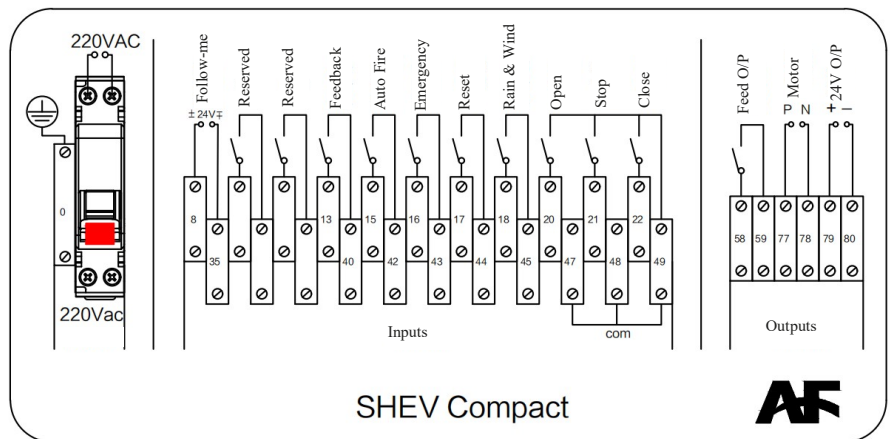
220VAC

0

220Vac

Follow-me

± 24V ∓

Reserved

Reserved

Feedback

Auto Fire

Emergency

Reset

Rain & Wind

Open

Stop

Close

8
35

13
40

15
42

16
43

17
44

18
45

20
47

21
48

22
49

Inputs

com

Feed O/P

P Motor N

+ 24V O/P −

58 59 77 78 79 80

Outputs

SHEV Compact

AF